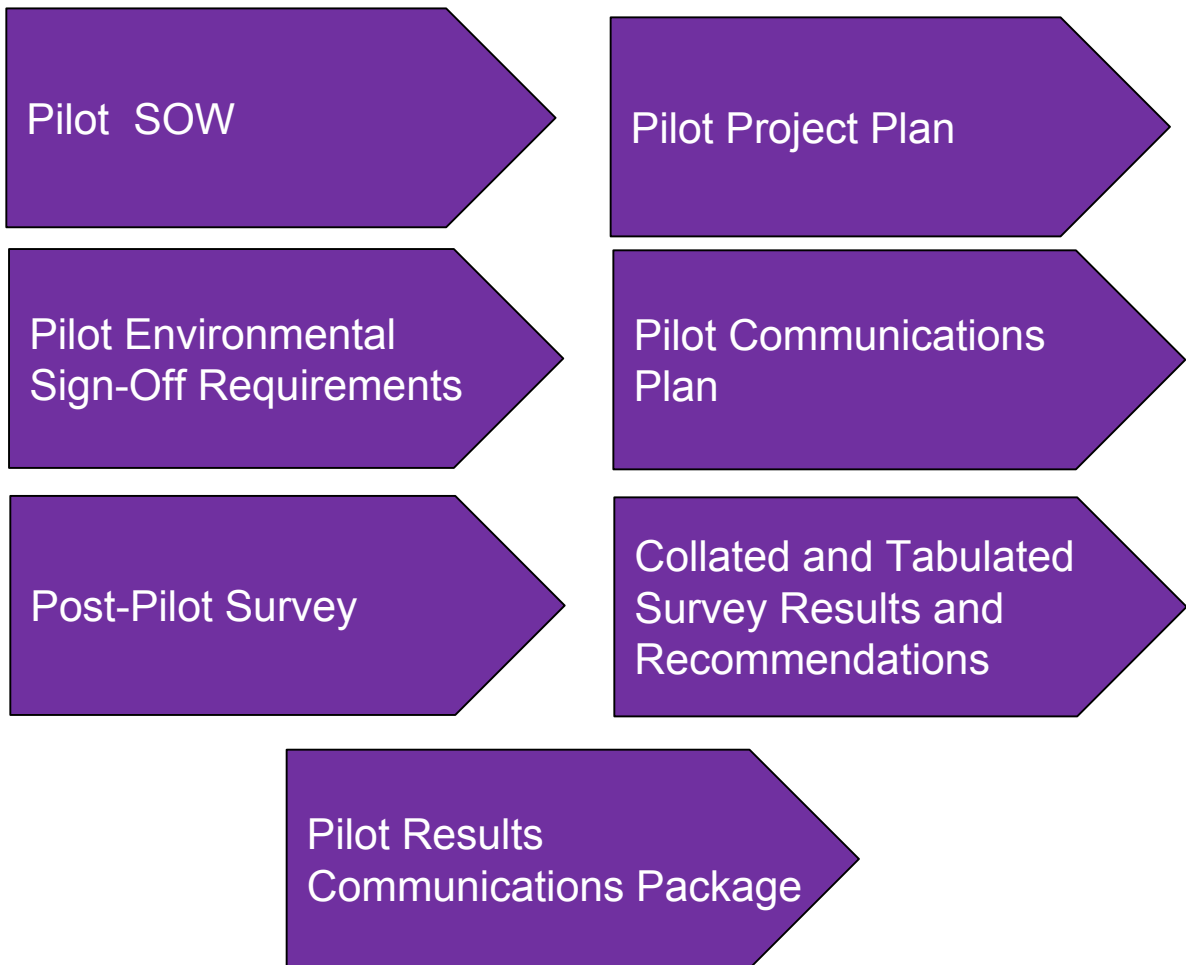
Pilot SOW

Pilot Project Plan

Pilot Environmental Sign-Off Requirements

Pilot Communications Plan

Post-Pilot Survey

Collated and Tabulated Survey Results and Recommendations

Pilot Results Communications Package